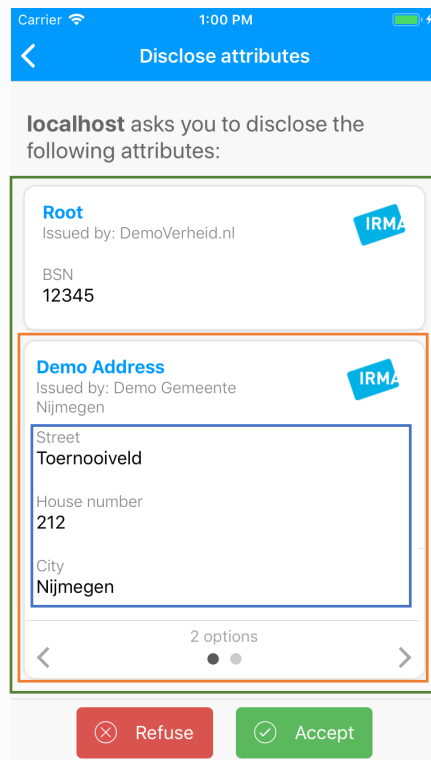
Carrier 1:00 PM

Disclose attributes

**localhost** asks you to disclose the following attributes:

Root
Issued by: DemoVerheid.nl
IRMA

BSN
12345

Demo Address
Issued by: Demo Gemeente Nijmegen
IRMA

Street
Toernooiveld

House number
212

City
Nijmegen

2 options

Refuse
Accept